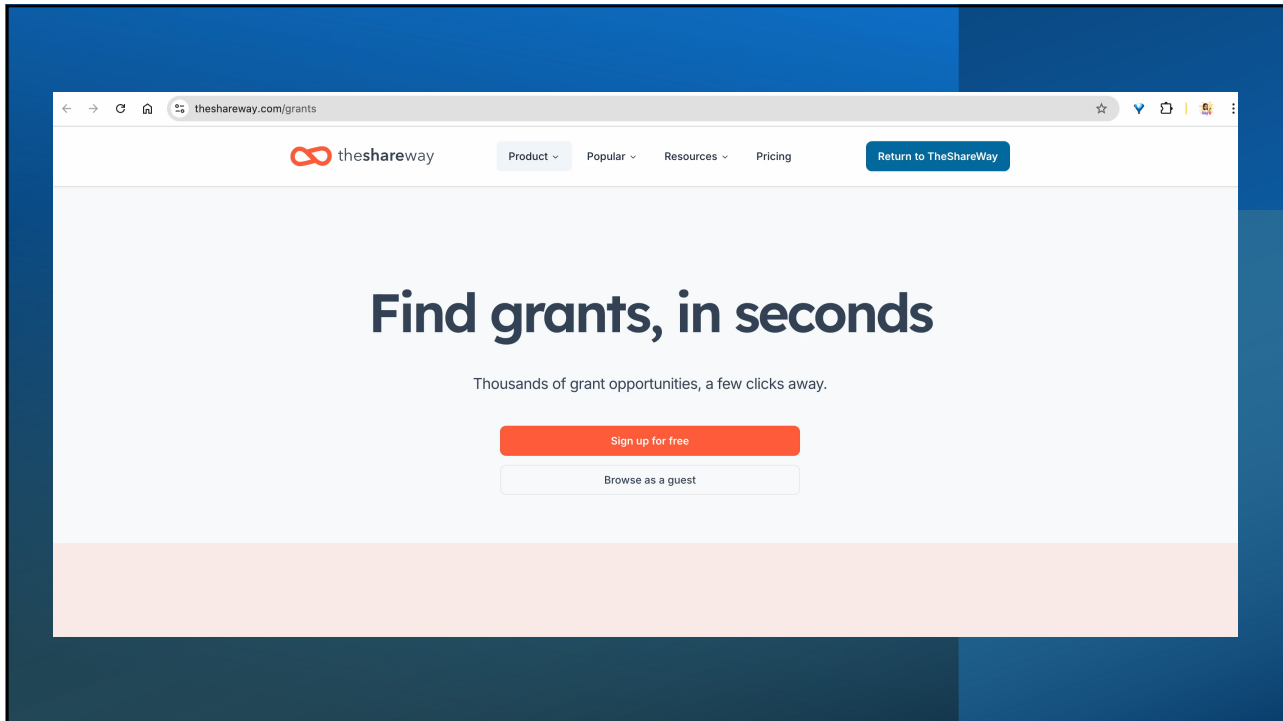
theshareway.com/grants

theshareway

Product

Popular

Resources

Pricing

Return to TheShareWay

Find grants, in seconds

Thousands of grant opportunities, a few clicks away.

Sign up for free

Browse as a guest